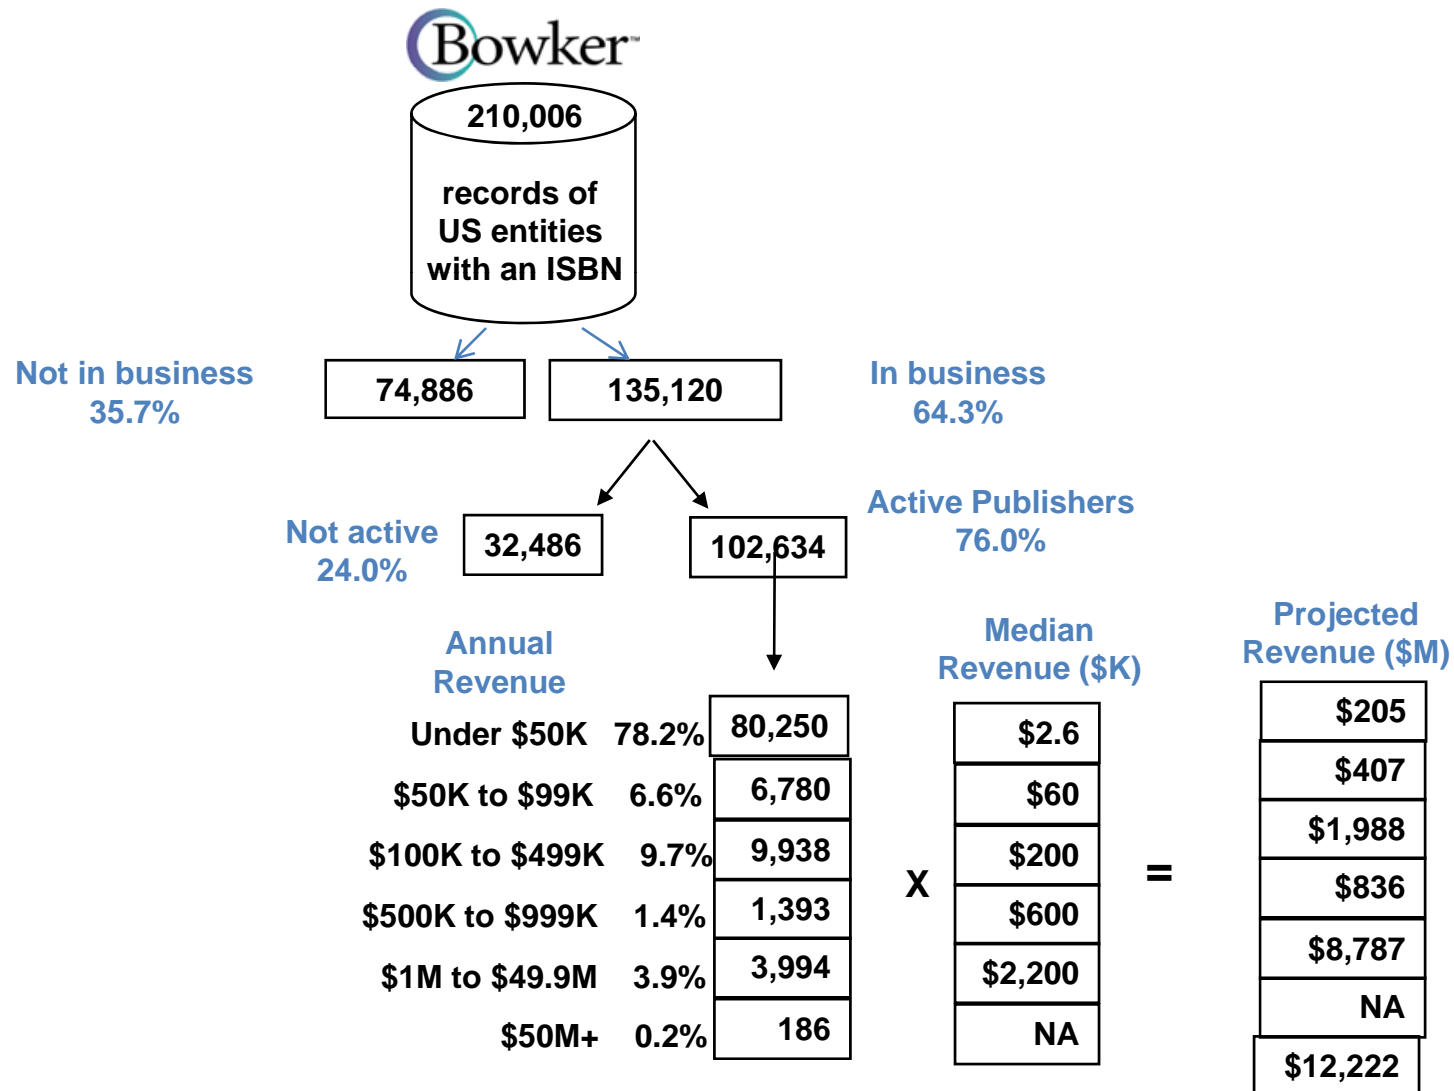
Bowker™

210,006

records of US entities with an ISBN

Not in business
35.7%

74,886

135,120

In business
64.3%

Not active
24.0%

32,486

102,634

Active Publishers
76.0%

Annual Revenue

| | | |
|---|---|---|
| Under \$50K | 78.2% | 80,250 |
| \$50K to \$99K | 6.6% | 6,780 |
| \$100K to \$499K | 9.7% | 9,938 |
| \$500K to \$999K | 1.4% | 1,393 |
| \$1M to \$49.9M | 3.9% | 3,994 |
| \$50M+ | 0.2% | 186 |

X

Median Revenue (\$K)

| |
|---|
| \$2.6 |
| \$60 |
| \$200 |
| \$600 |
| \$2,200 |
| NA |

=

Projected Revenue (\$M)

| |
|---|
| \$205 |
| \$407 |
| \$1,988 |
| \$836 |
| \$8,787 |
| NA |
| \$12,222 |